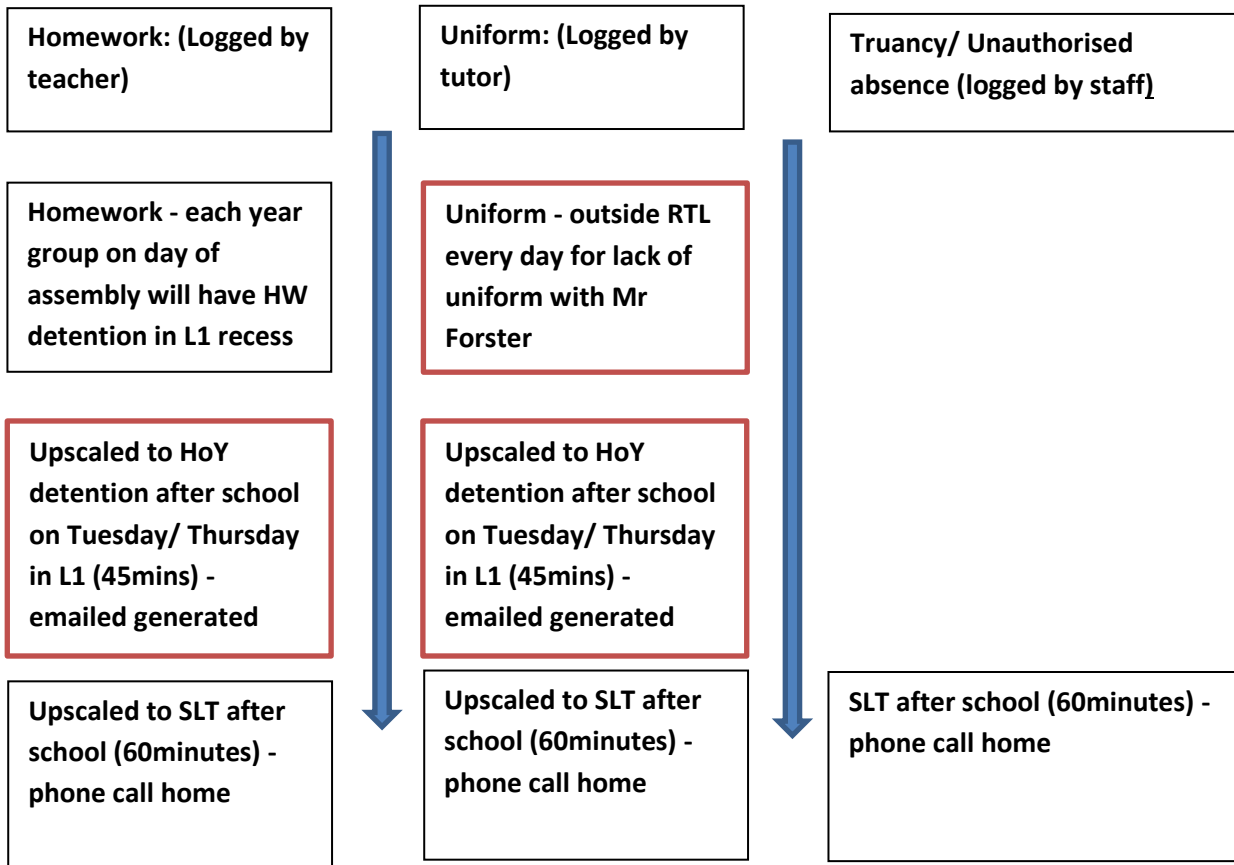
Homework: (Logged by teacher)

Homework - each year group on day of assembly will have HW detention in L1 recess

Upscaled to HoY detention after school on Tuesday/ Thursday in L1 (45mins) - emailed generated

Upscaled to SLT after school (60minutes) - phone call home

Uniform: (Logged by tutor)

Uniform - outside RTL every day for lack of uniform with Mr Forster

Upscaled to HoY detention after school on Tuesday/ Thursday in L1 (45mins) - emailed generated

Upscaled to SLT after school (60minutes) - phone call home

Truancy/ Unauthorised absence (logged by staff)

SLT after school (60minutes) - phone call home